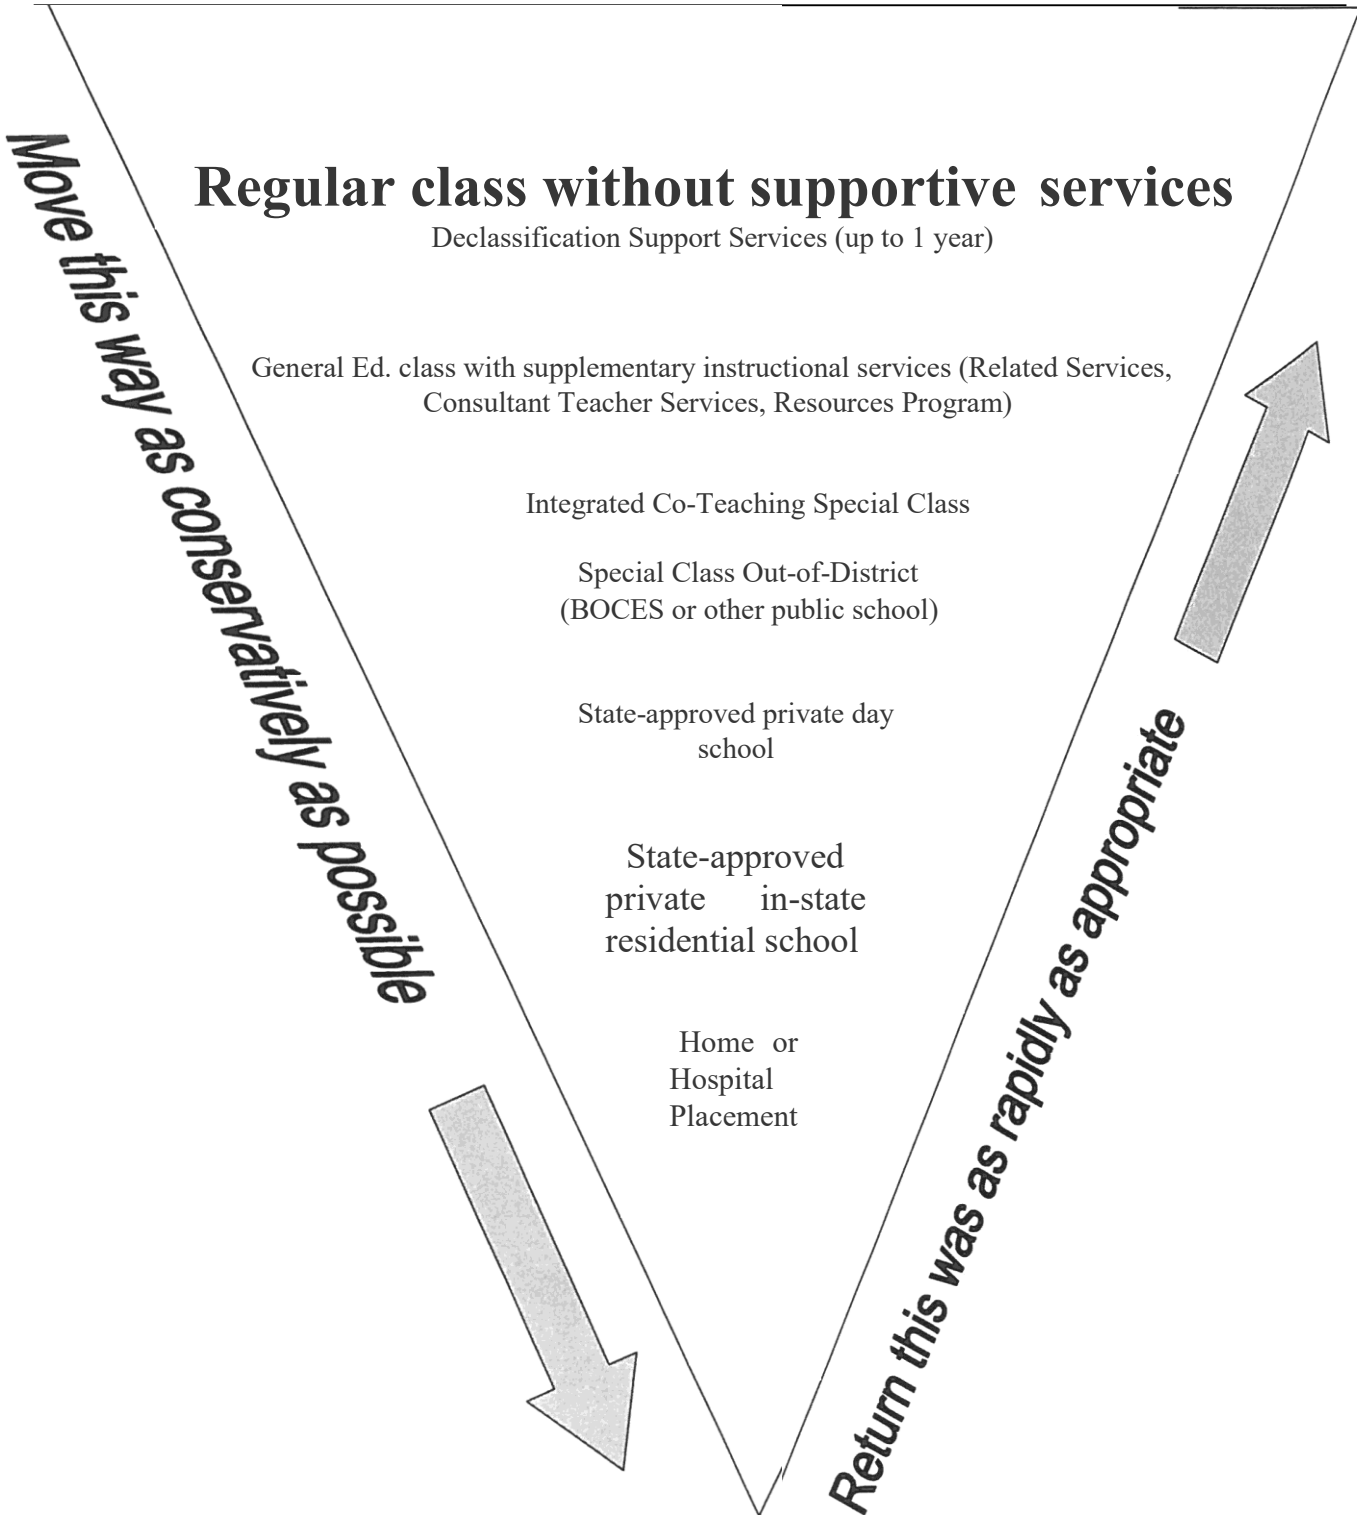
Move this way as conservatively as possible

Regular class without supportive services
Declassification Support Services (up to 1 year)

General Ed. class with supplementary instructional services (Related Services, Consultant Teacher Services, Resources Program)

Integrated Co-Teaching Special Class

Special Class Out-of-District (BOCES or other public school)

State-approved private day school

State-approved private in-state residential school

Home or Hospital Placement

Return this was as rapidly as appropriate